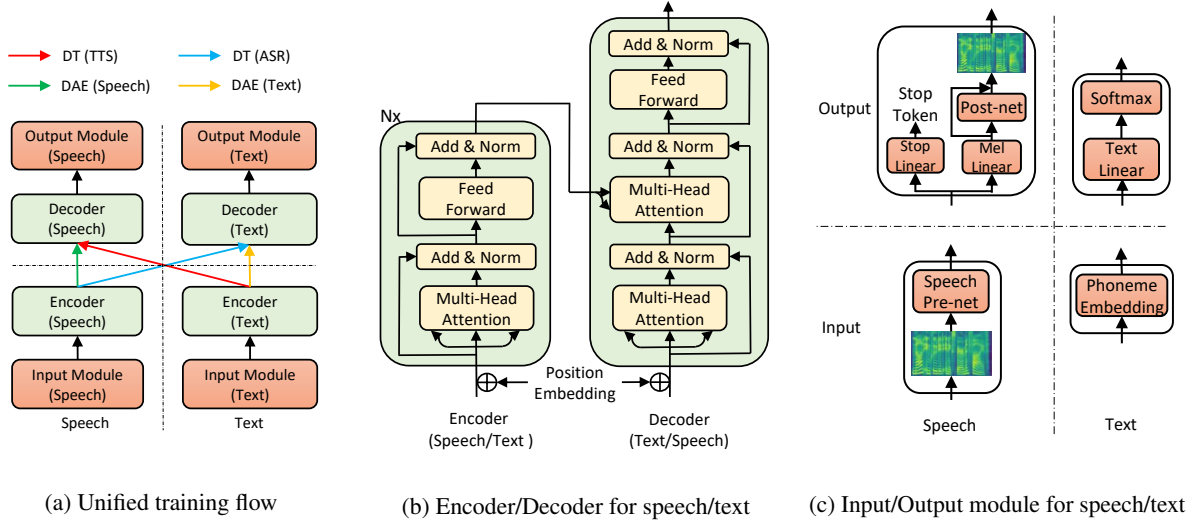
DT (TTS)
DT (ASR)
DAE (Speech)
DAE (Text)

Output Module (Speech)
Output Module (Text)
Decoder (Speech)
Decoder (Text)
Encoder (Speech)
Encoder (Text)
Input Module (Speech)
Input Module (Text)
Speech
Text

(a) Unified training flow

Nx
Add & Norm
Feed Forward
Add & Norm
Multi-Head Attention
Add & Norm
Feed Forward
Add & Norm
Multi-Head Attention
Add & Norm
Multi-Head Attention
Position Embedding
Encoder (Speech/Text )
Decoder (Text/Speech)

(b) Encoder/Decoder for speech/text

Output
Stop Token
Post-net
Stop Linear
Mel Linear
Softmax
Text Linear
Input
Speech Pre-net
Phoneme Embedding
Speech
Text

(c) Input/Output module for speech/text